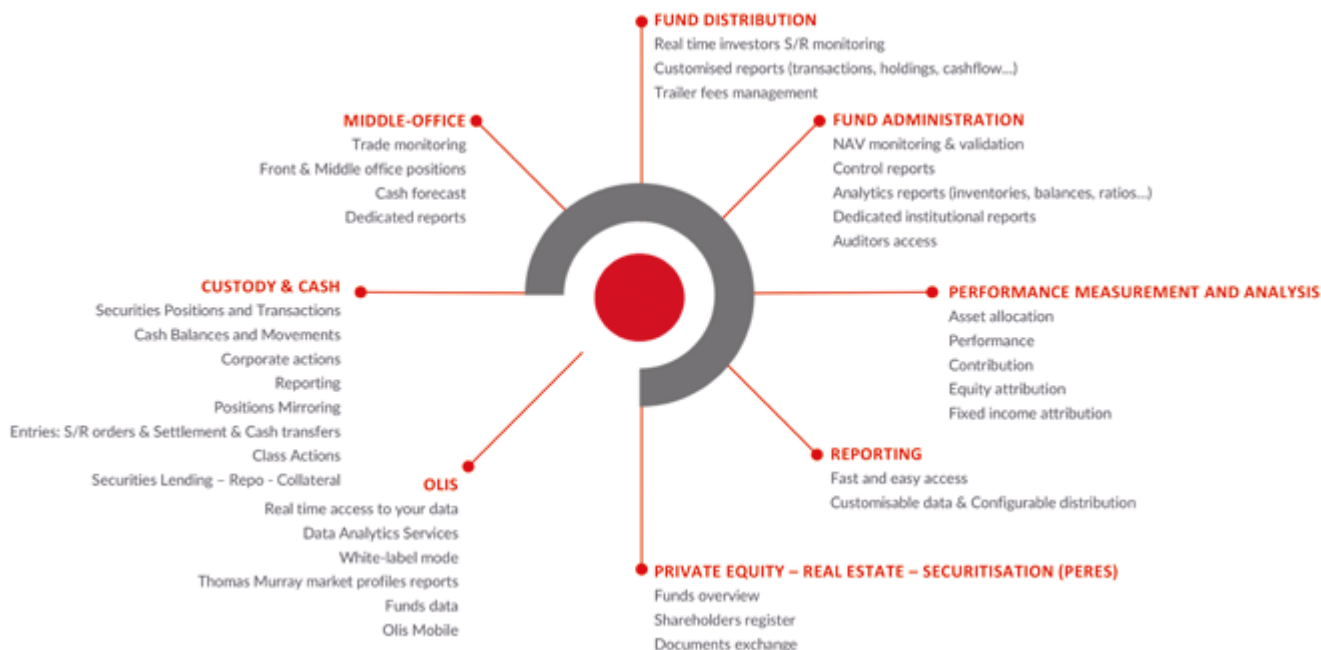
FUND DISTRIBUTION
Real time investors S/R monitoring
Customised reports (transactions, holdings, cashflow...)
Trailer fees management

MIDDLE-OFFICE
Trade monitoring
Front & Middle office positions
Cash forecast
Dedicated reports

FUND ADMINISTRATION
NAV monitoring & validation
Control reports
Analytics reports (inventories, balances, ratios...)
Dedicated institutional reports
Auditors access

CUSTODY & CASH
Securities Positions and Transactions
Cash Balances and Movements
Corporate actions
Reporting
Positions Mirroring
Entries: S/R orders & Settlement & Cash transfers
Class Actions
Securities Lending – Repo - Collateral

PERFORMANCE MEASUREMENT AND ANALYSIS
Asset allocation
Performance
Contribution
Equity attribution
Fixed income attribution

REPORTING
Fast and easy access
Customisable data & Configurable distribution

OLIS
Real time access to your data
Data Analytics Services
White-label mode
Thomas Murray market profiles reports
Funds data
Olis Mobile

PRIVATE EQUITY – REAL ESTATE – SECURITISATION (PERES)
Funds overview
Shareholders register
Documents exchange